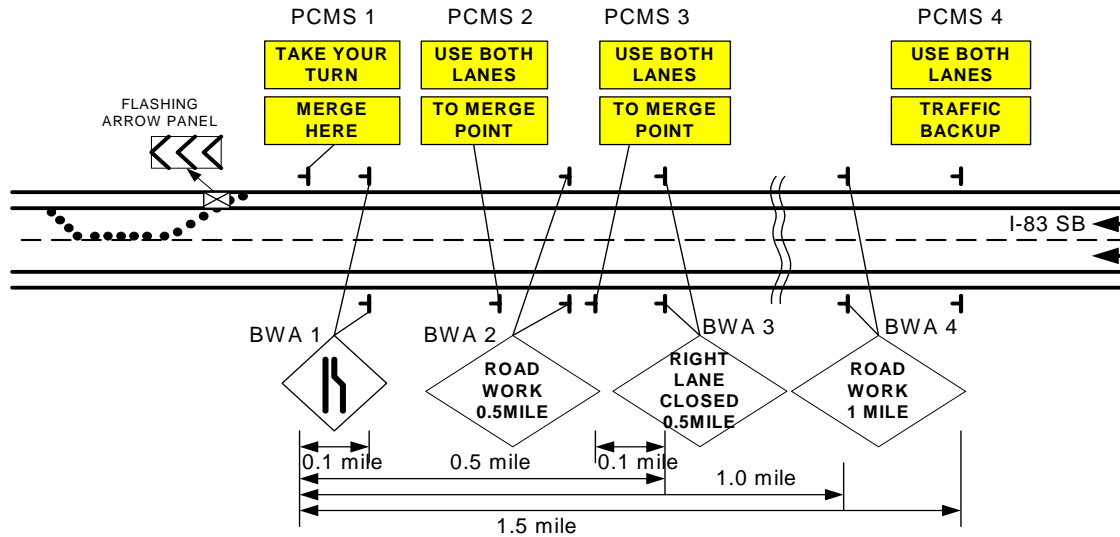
PCMS 1

TAKE YOUR TURN

MERGE HERE

PCMS 2

USE BOTH LANES

TO MERGE POINT

PCMS 3

USE BOTH LANES

TO MERGE POINT

PCMS 4

USE BOTH LANES

TRAFFIC BACKUP

FLASHING ARROW PANEL

I-83 SB

BWA 1

BWA 2

ROAD WORK 0.5MILE

BWA 3

RIGHT LANE CLOSED 0.5MILE

BWA 4

ROAD WORK 1 MILE

0.1 mile

0.5 mile

0.1 mile

1.0 mile

1.5 mile